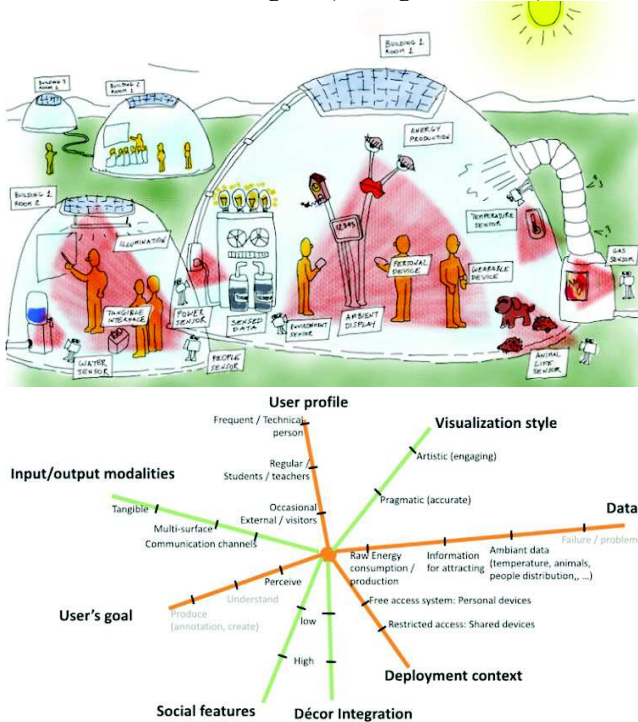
BUILDING 1 ROOM 1

BUILDING 1 ROOM 3

BUILDING 2 ROOM 1

BUILDING 1 ROOM 2

ENERGY PRODUCTION

ILLUMINATION

TEMPERATURE SENSOR

GAS SENSOR

PERSONAL DEVICE

WEARABLE DEVICE

TANGIBLE INTERFACE

POWER SENSOR

SENSED DATA

ENVIRONMENT SENSOR

AMBIENT DISPLAY

WATER SENSOR

PEOPLE SENSOR

ANIMAL LIFE SENSOR

User profile

Frequent / Technical person

Regular / Students / teachers

Occasional External / visitors

Visualization style

Artistic (engaging)

Pragmatic (accurate)

Input/output modalities

Tangible

Multi-surface

Communication channels

Data

Raw Energy consumption / production

Information for attracting

Ambiant data (temperature, animals, people distribution,, ...)

Failure / problem

User's goal

Perceive

Understand

Produce (annotation, create)

Free access system: Personal devices

Restricted access: Shared devices

Deployment context

low

High

Social features

Décor Integration